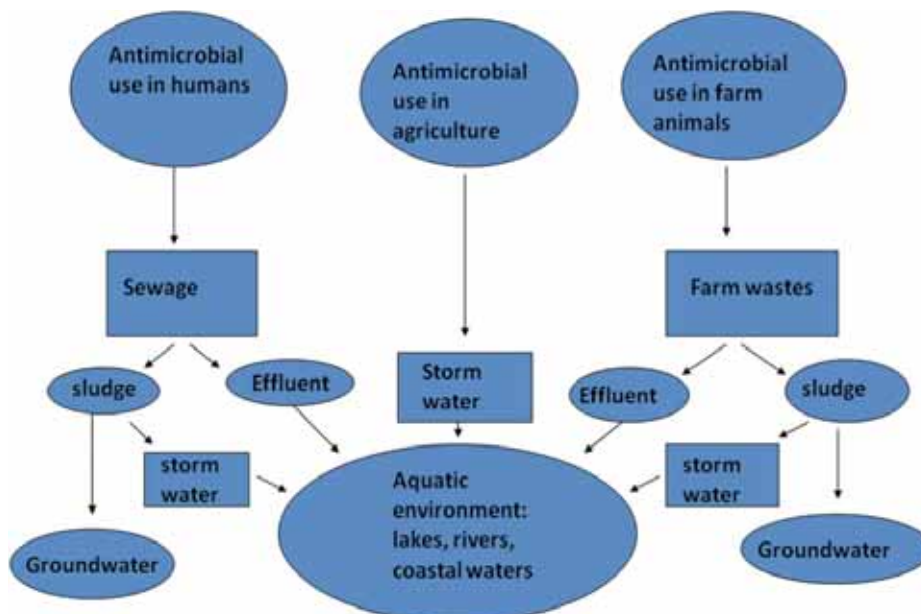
Antimicrobial use in humans

Antimicrobial use in agriculture

Antimicrobial use in farm animals

Sewage

Farm wastes

sludge

Effluent

Storm water

Effluent

sludge

storm water

storm water

Groundwater

Aquatic environment: lakes, rivers, coastal waters

Groundwater